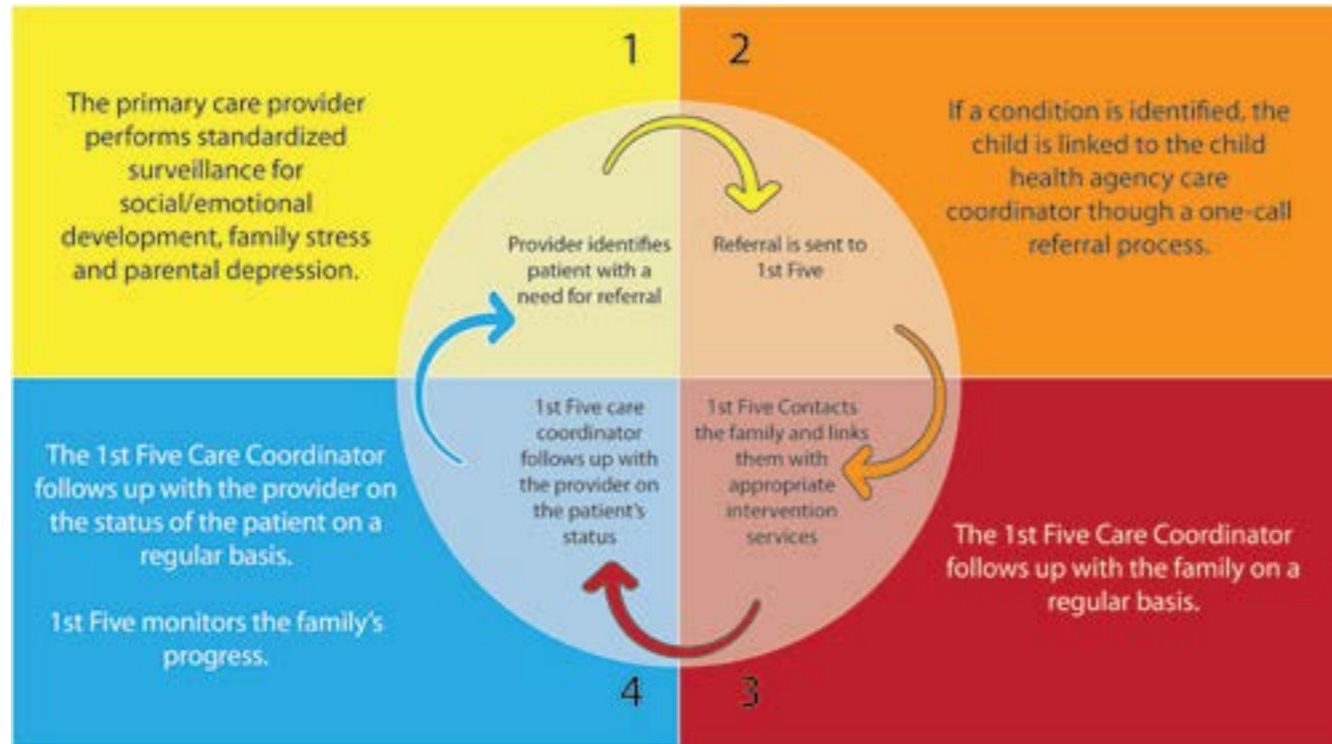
1

The primary care provider performs standardized surveillance for social/emotional development, family stress and parental depression.

2

If a condition is identified, the child is linked to the child health agency care coordinator though a one-call referral process.

Provider identifies patient with a need for referral

Referral is sent to 1st Five

1st Five care coordinator follows up with the provider on the patient's status

1st Five Contacts the family and links them with appropriate intervention services

The 1st Five Care Coordinator follows up with the provider on the status of the patient on a regular basis.

1st Five monitors the family's progress.

The 1st Five Care Coordinator follows up with the family on a regular basis.

4

3